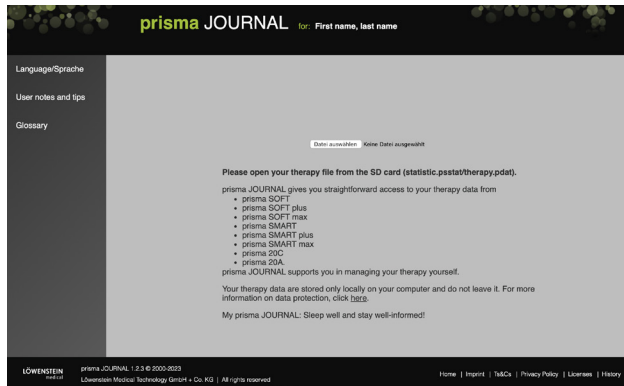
prisma JOURNAL for: First name, last name

Language/Sprache

User notes and tips

Glossary

Datei auswählen Keine Datei ausgewählt

Please open your therapy file from the SD card (statistic.psstat/therapy.pdat).

prisma JOURNAL gives you straightforward access to your therapy data from
• prisma SOFT
• prisma SOFT plus
• prisma SOFT max
• prisma SMART
• prisma SMART plus
• prisma SMART max
• prisma 20C
• prisma 20A.
prisma JOURNAL supports you in managing your therapy yourself.

Your therapy data are stored only locally on your computer and do not leave it. For more information on data protection, click here.

My prisma JOURNAL: Sleep well and stay well-informed!

LÖWENSTEIN medical

prisma JOURNAL 1.2.3 © 2000-2023
Löwenstein Medical Technology GmbH + Co. KG | All rights reserved

Home | Imprint | Ts&Cs | Privacy Policy | Licenses | History